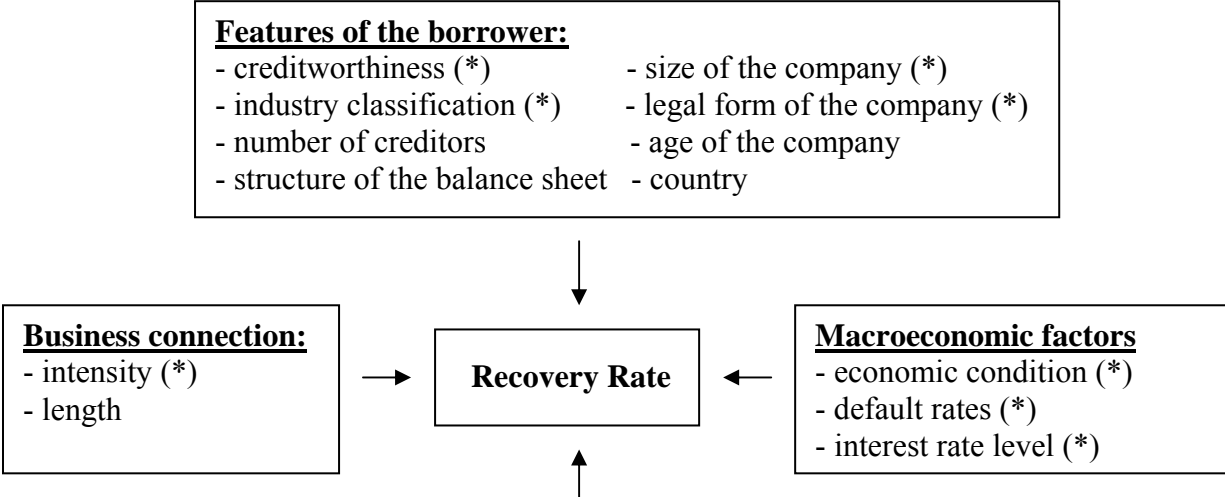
**Features of the borrower:**
- creditworthiness (*)
- industry classification (*)
- number of creditors
- structure of the balance sheet

- size of the company (*)
- legal form of the company (*)
- age of the company
- country

**Business connection:**
- intensity (*)
- length

**Recovery Rate**

**Macroeconomic factors**
- economic condition (*)
- default rates (*)
- interest rate level (*)